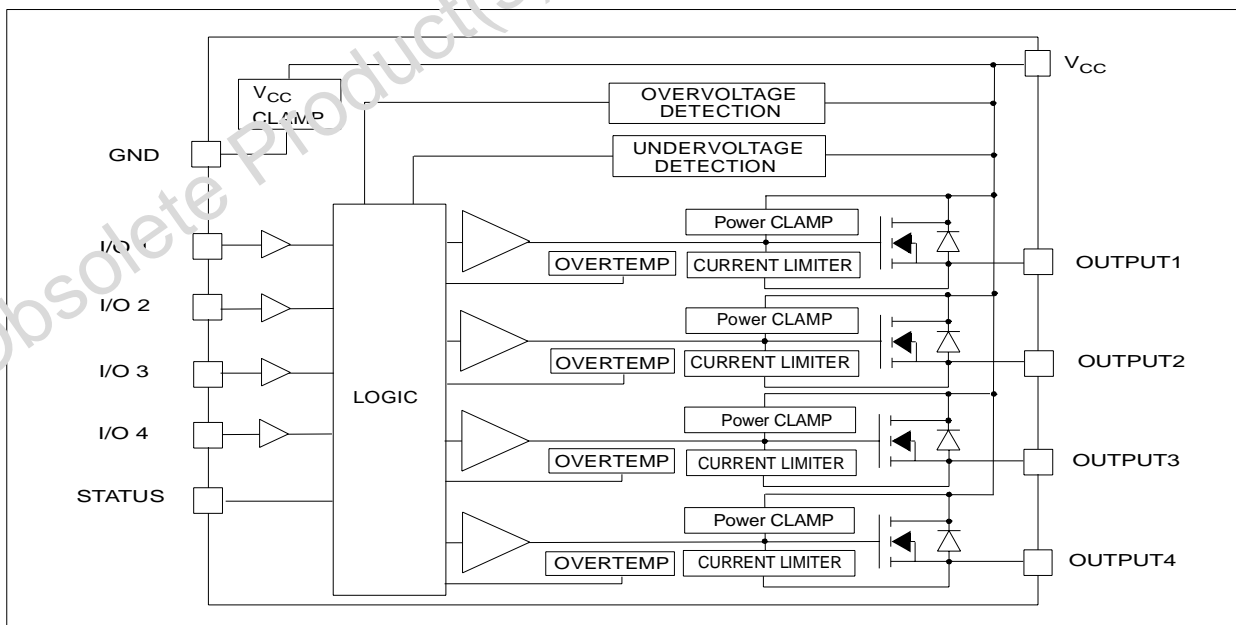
Obsolete Product(s)

$V_{CC}$

$V_{CC}$ CLAMP

OVERVOLTAGE DETECTION

UNDERVOLTAGE DETECTION

GND

I/O 1

I/O 2

I/O 3

I/O 4

STATUS

LOGIC

Power CLAMP

OVERTEMP

CURRENT LIMITER

OUTPUT1

Power CLAMP

OVERTEMP

CURRENT LIMITER

OUTPUT2

Power CLAMP

OVERTEMP

CURRENT LIMITER

OUTPUT3

Power CLAMP

OVERTEMP

CURRENT LIMITER

OUTPUT4